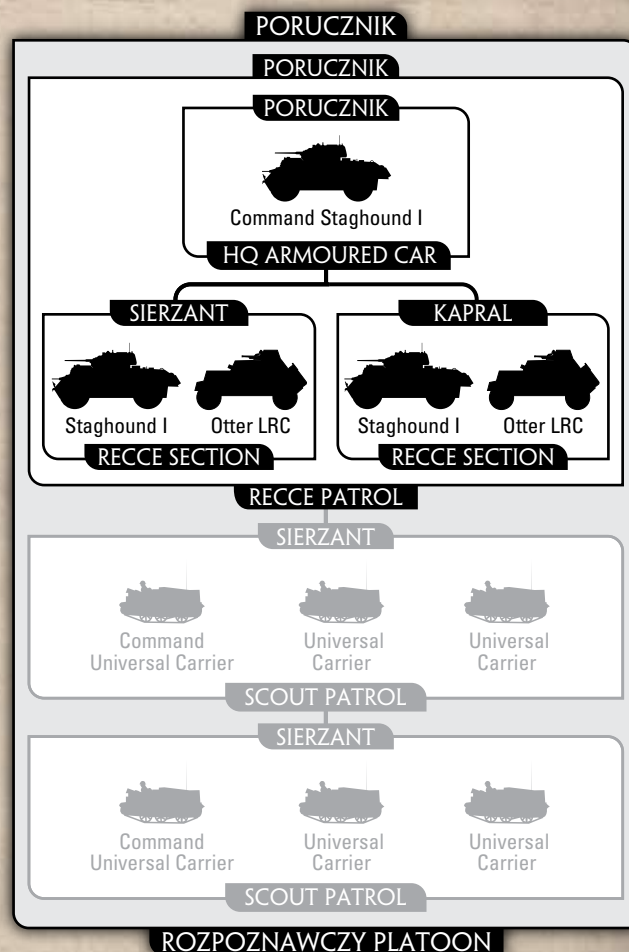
PORUCZNIK

PORUCZNIK

PORUCZNIK

Command Staghound I

HQ ARMOURED CAR

SIERZANT

Staghound I

Otter LRC

RECCE SECTION

KAPRAL

Staghound I

Otter LRC

RECCE SECTION

RECCE PATROL

SIERZANT

Command Universal Carrier

Universal Carrier

Universal Carrier

SCOUT PATROL

SIERZANT

Command Universal Carrier

Universal Carrier

Universal Carrier

SCOUT PATROL

ROZPOZNAWCZY PLATOON